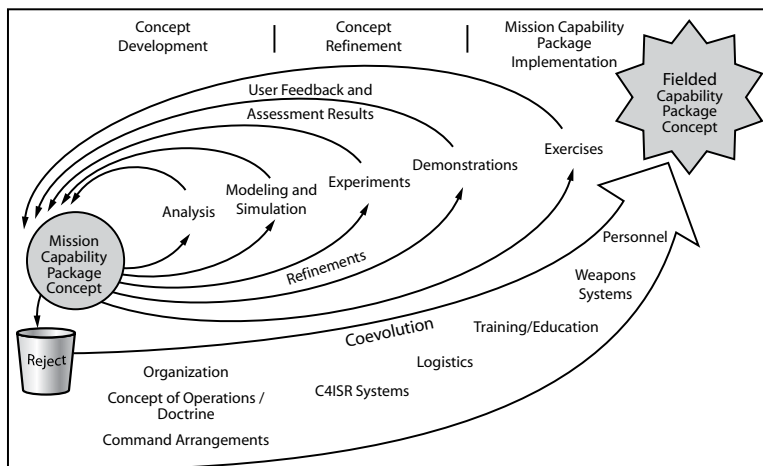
Concept Development

Concept Refinement

Mission Capability Package Implementation

Fielded Capability Package Concept

User Feedback and Assessment Results

Exercises

Demonstrations

Experiments

Modeling and Simulation

Analysis

Mission Capability Package Concept

Refinements

Reject

Coevolution

Personnel

Weapons Systems

Training/Education

Logistics

C4ISR Systems

Organization

Concept of Operations / Doctrine

Command Arrangements